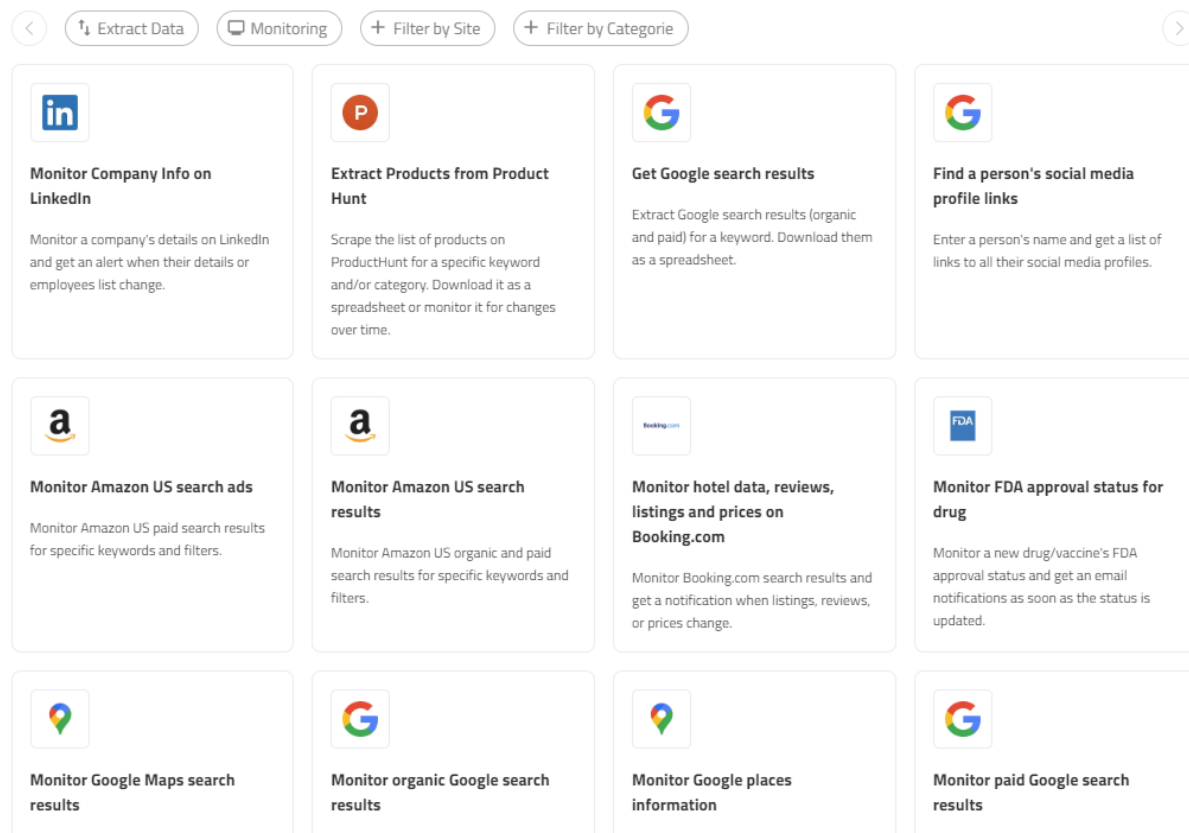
Extract Data
Monitoring
+ Filter by Site
+ Filter by Categorie

in

Monitor Company Info on LinkedIn

Monitor a company's details on LinkedIn and get an alert when their details or employees list change.

P

Extract Products from Product Hunt

Scrape the list of products on ProductHunt for a specific keyword and/or category. Download it as a spreadsheet or monitor it for changes over time.

Get Google search results

Extract Google search results (organic and paid) for a keyword. Download them as a spreadsheet.

Find a person's social media profile links

Enter a person's name and get a list of links to all their social media profiles.

a

Monitor Amazon US search ads

Monitor Amazon US paid search results for specific keywords and filters.

a

Monitor Amazon US search results

Monitor Amazon US organic and paid search results for specific keywords and filters.

Booking.com

Monitor hotel data, reviews, listings and prices on Booking.com

Monitor Booking.com search results and get a notification when listings, reviews, or prices change.

FDA

Monitor FDA approval status for drug

Monitor a new drug/vaccine's FDA approval status and get an email notifications as soon as the status is updated.

Monitor Google Maps search results

Monitor organic Google search results

Monitor Google places information

Monitor paid Google search results